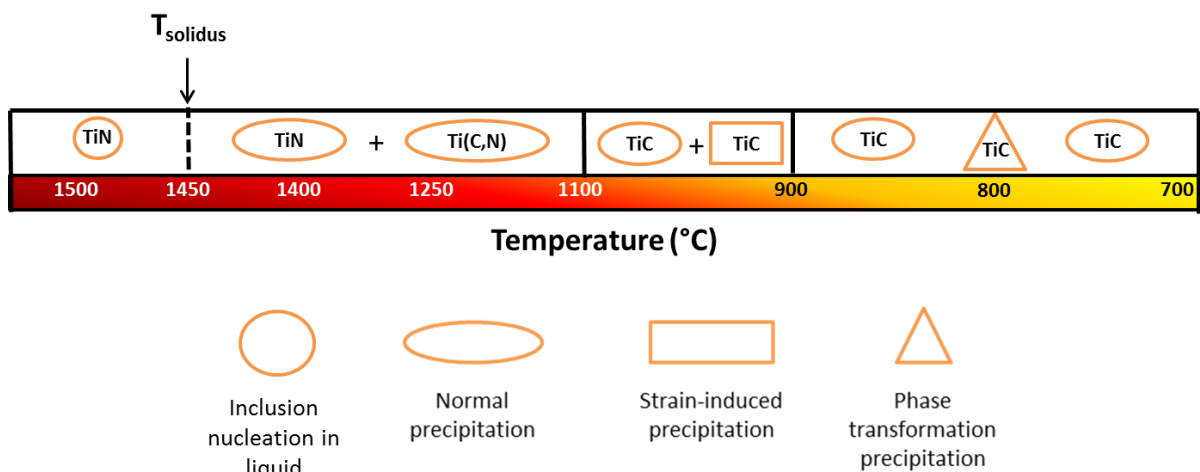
$T_{solidus}$

TiN

TiN + Ti(C,N)

TiC + TiC

TiC TiC TiC

1500 1450 1400 1250 1100 900 800 700

Temperature (°C)

Inclusion nucleation in liquid

Normal precipitation

Strain-induced precipitation

Phase transformation precipitation